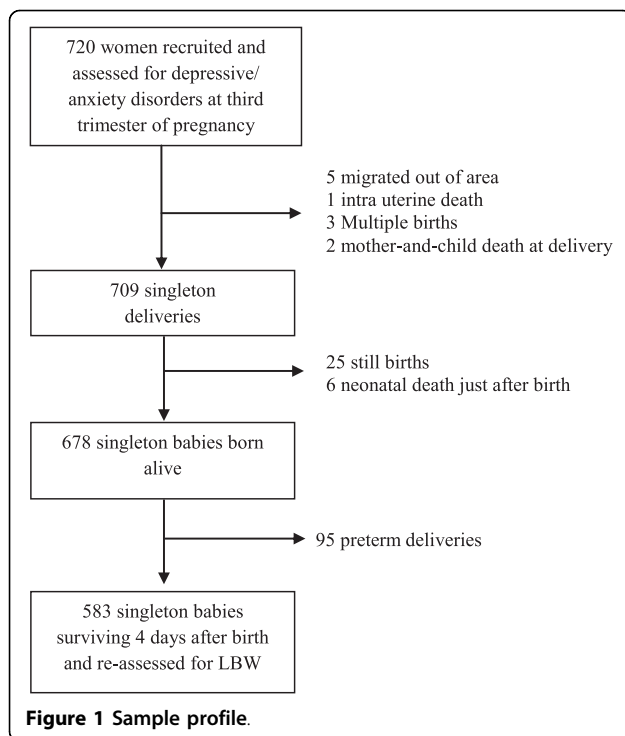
720 women recruited and assessed for depressive/ anxiety disorders at third trimester of pregnancy

5 migrated out of area
1 intra uterine death
3 Multiple births
2 mother-and-child death at delivery

709 singleton deliveries

25 still births
6 neonatal death just after birth

678 singleton babies born alive

95 preterm deliveries

583 singleton babies surviving 4 days after birth and re-assessed for LBW

Figure 1 Sample profile.